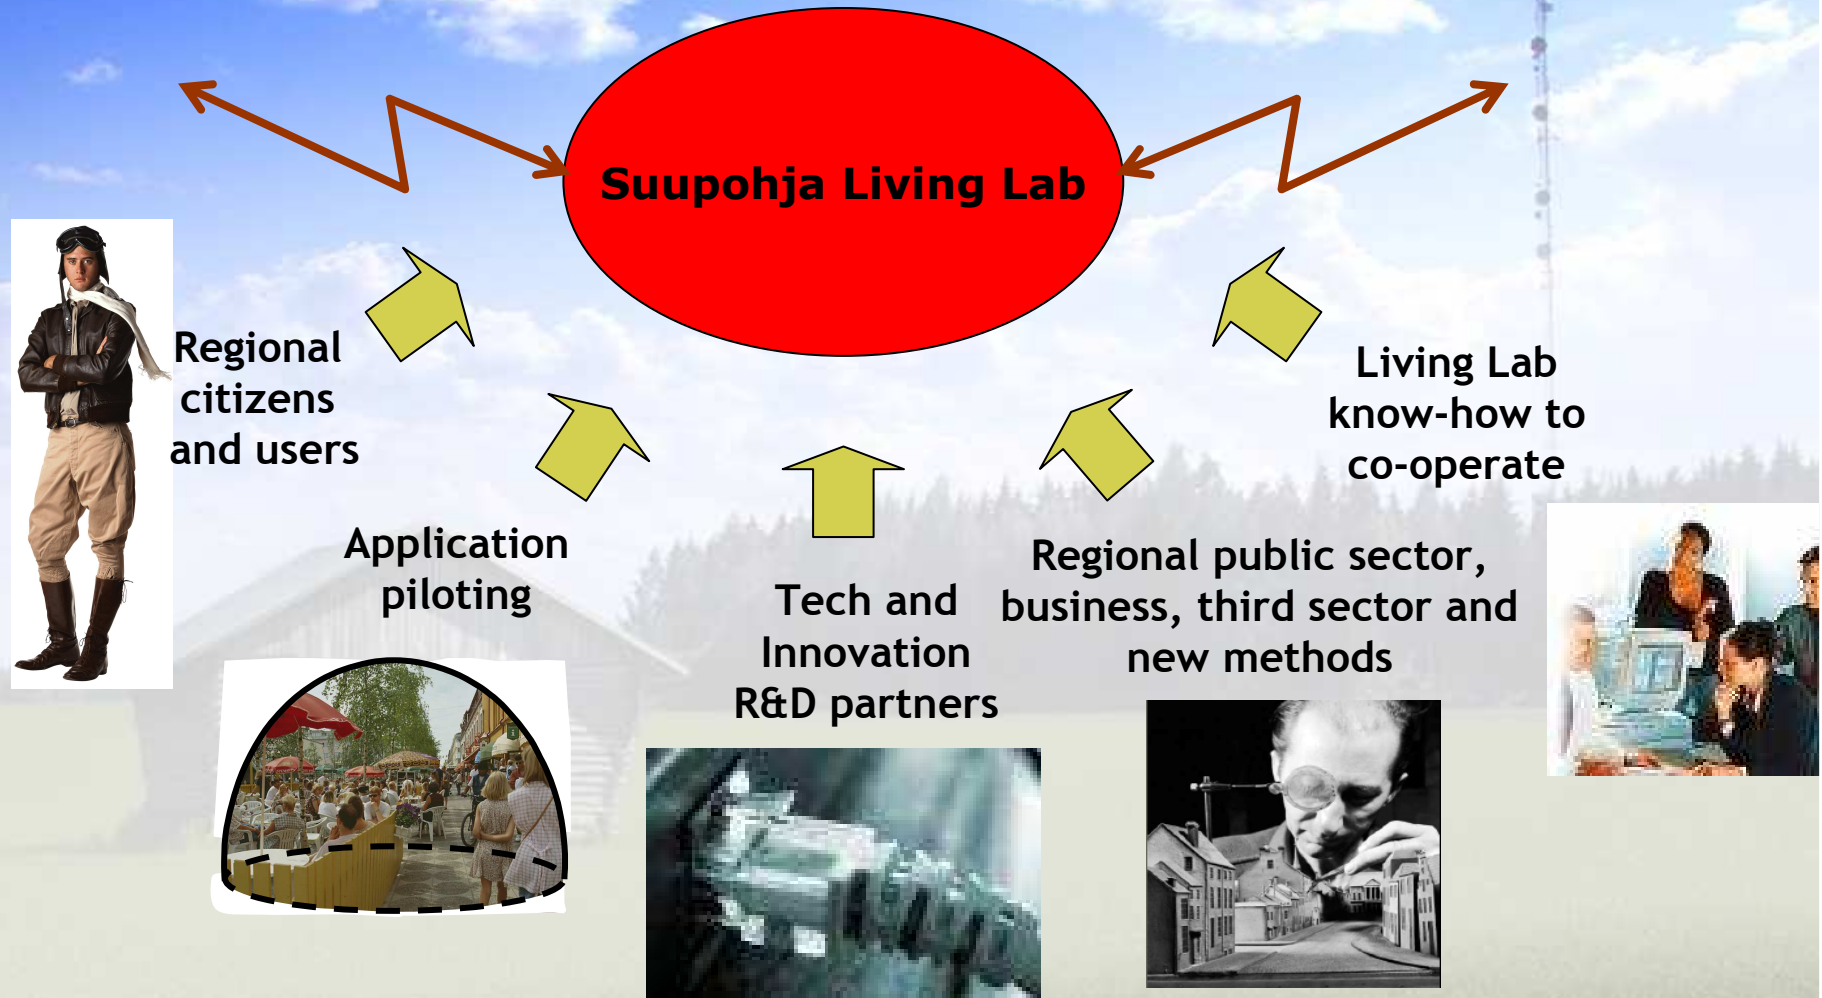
Suupohja Living Lab

Regional citizens and users

Application piloting

Tech and Innovation R&D partners

Regional public sector, business, third sector and new methods

Living Lab know-how to co-operate